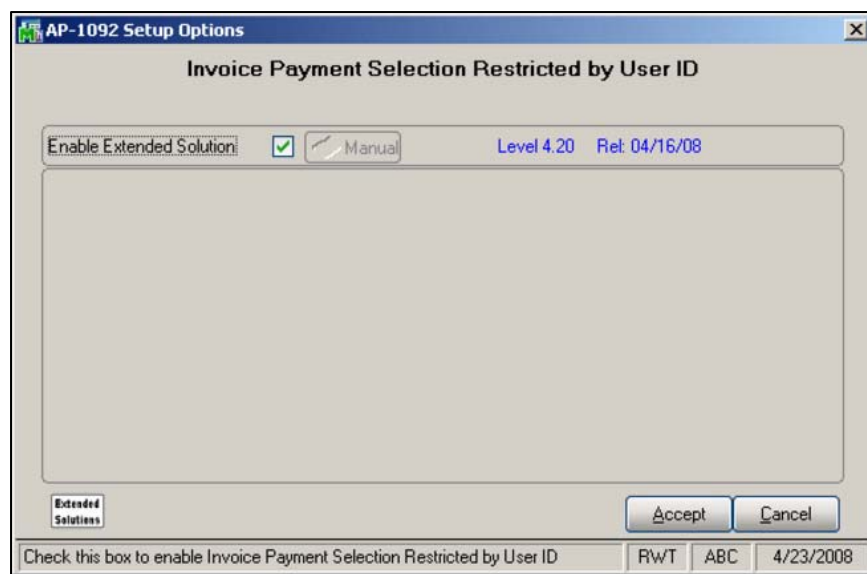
AP-1092 Setup Options

Invoice Payment Selection Restricted by User ID

Enable Extended Solution

Manual

Level 4.20 Rel: 04/16/08

Extended Solutions

Accept

Cancel

Check this box to enable Invoice Payment Selection Restricted by User ID

RWT

ABC

4/23/2008